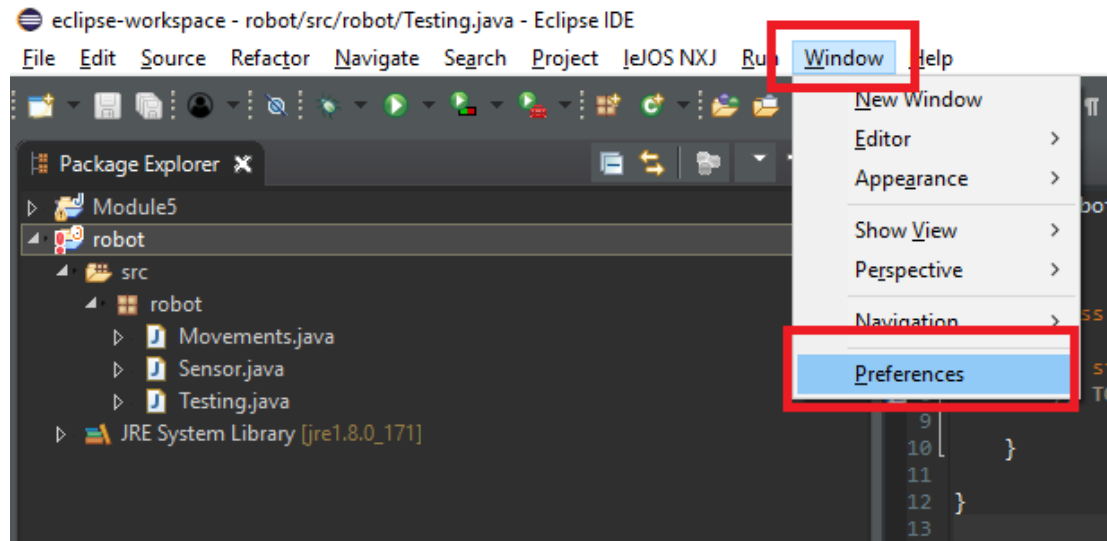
eclipse-workspace - robot/src/robot/Testing.java - Eclipse IDE

File Edit Source Refactor Navigate Search Project leJOS NXJ Run Window Help

Package Explorer

Module5
robot
src
robot
Movements.java
Sensor.java
Testing.java
JRE System Library [jre1.8.0_171]

New Window
Editor
Appearance
Show View
Perspective
Navigation
Preferences

9
10 }
11
12 }
13